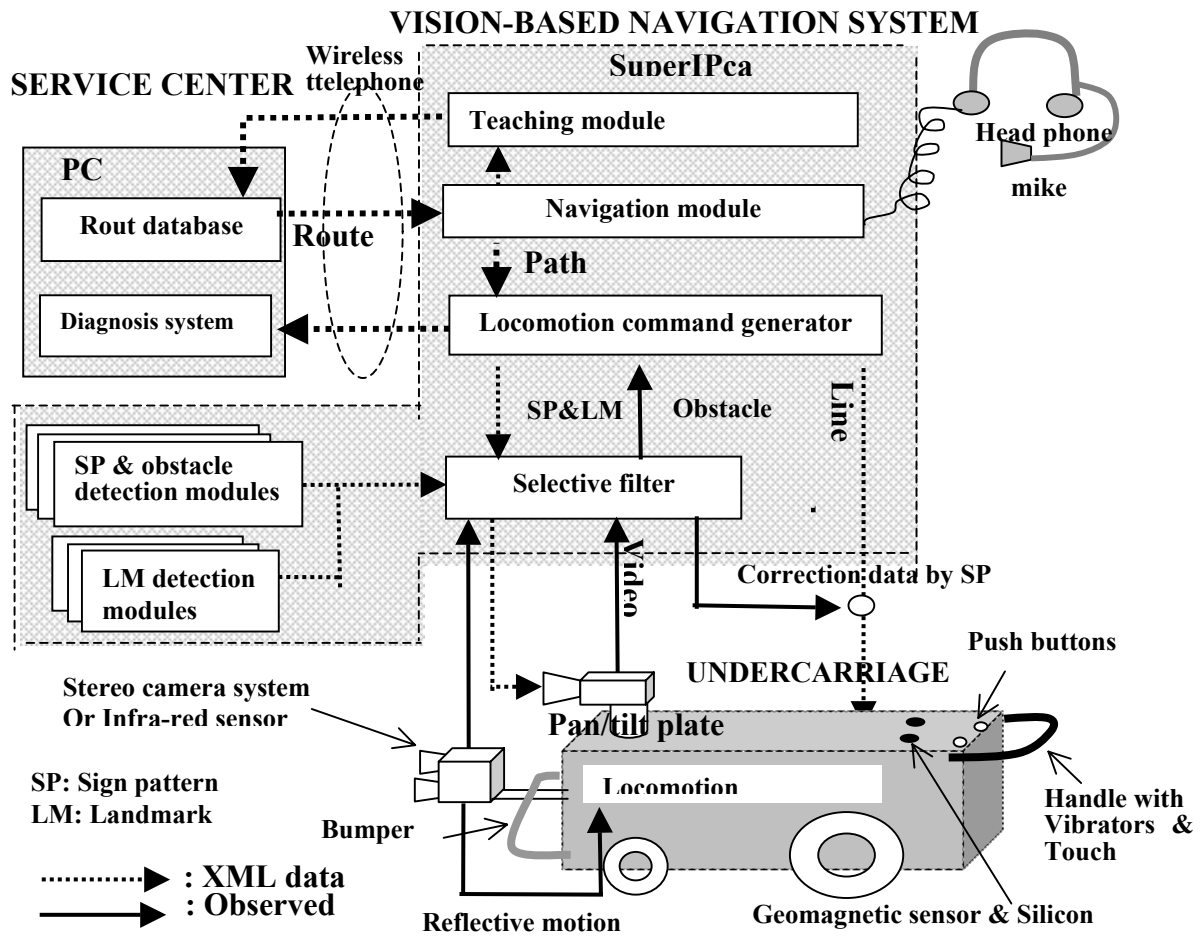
VISION-BASED NAVIGATION SYSTEM

SERVICE CENTER

Wireless ttelephone

SuperIPca

Teaching module

Head phone

mike

PC

Rout database

Route

Navigation module

Path

Diagnosis system

Locomotion command generator

SP&LM

Obstacle

Line

SP & obstacle detection modules

Selective filter

LM detection modules

Video

Correction data by SP

Push buttons

UNDERCARRIAGE

Stereo camera system Or Infra-red sensor

Pan/tilt plate

SP: Sign pattern
LM: Landmark

Locomotion

Handle with Vibrators & Touch

Bumper

: XML data
: Observed

Reflective motion

Geomagnetic sensor & Silicon